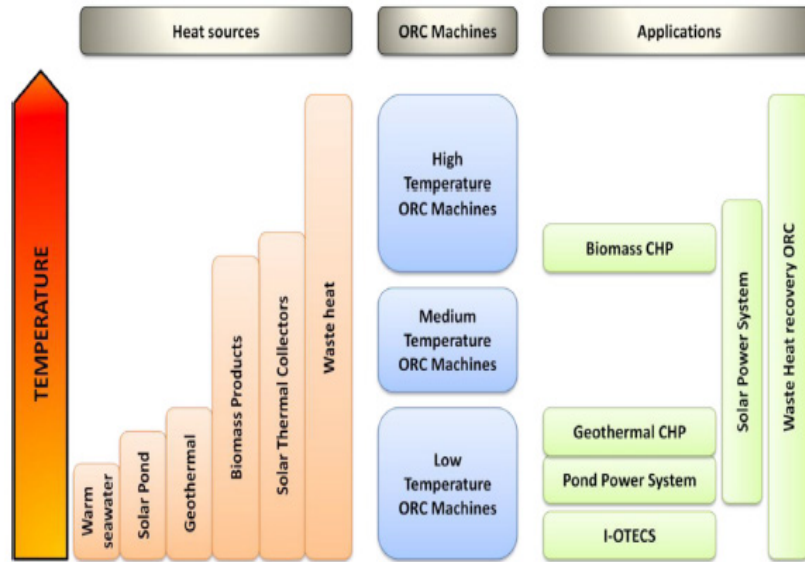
Heat sources

ORC Machines

Applications

TEMPERATURE

Warm seawater

Solar Pond

Geothermal

Biomass Products

Solar Thermal Collectors

Waste heat

High Temperature ORC Machines

Medium Temperature ORC Machines

Low Temperature ORC Machines

Biomass CHP

Geothermal CHP

Pond Power System

I-OTECS

Solar Power System

Waste Heat recovery ORC